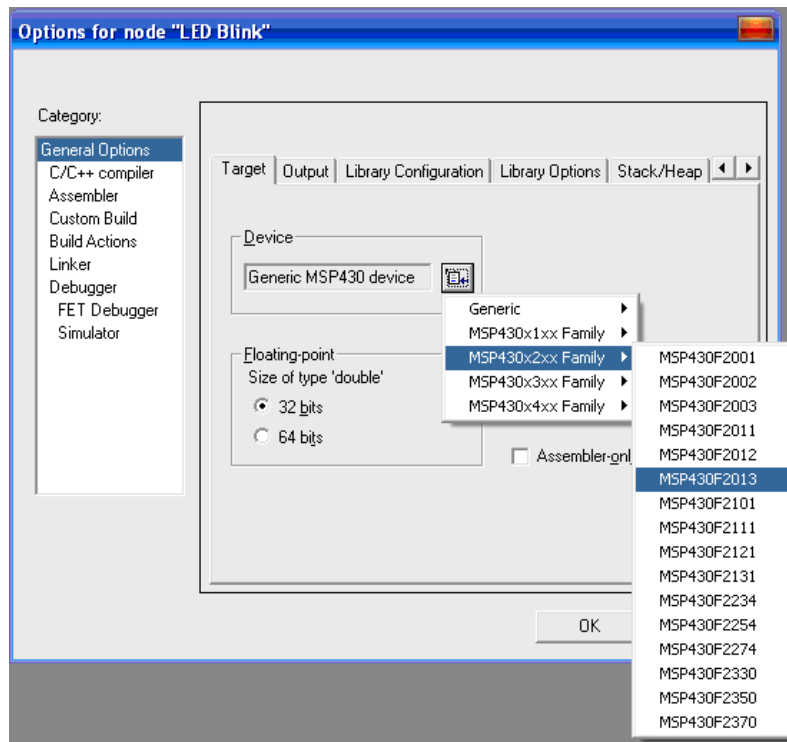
Options for node "LED Blink"

Category:
General Options
C/C++ compiler
Assembler
Custom Build
Build Actions
Linker
Debugger
FET Debugger
Simulator

Target | Output | Library Configuration | Library Options | Stack/Heap

Device
Generic MSP430 device

Generic
MSP430x1xx Family
MSP430x2xx Family
MSP430x3xx Family
MSP430x4xx Family

MSP430F2001
MSP430F2002
MSP430F2003
MSP430F2011
MSP430F2012
MSP430F2013
MSP430F2101
MSP430F2111
MSP430F2121
MSP430F2131
MSP430F2234
MSP430F2254
MSP430F2274
MSP430F2330
MSP430F2350
MSP430F2370

Floating-point
Size of type 'double'
32 bits
64 bits

Assembler-onl

OK